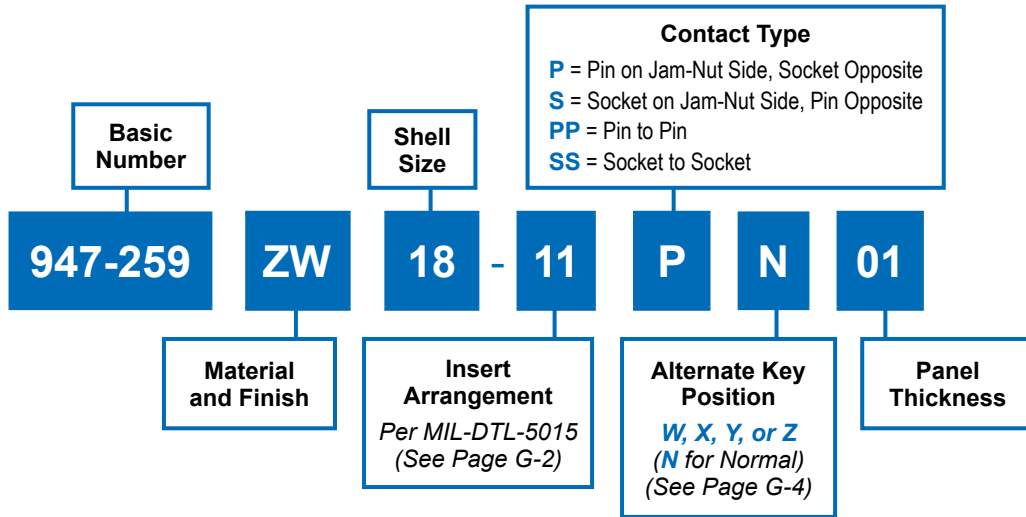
Contact Type
P = Pin on Jam-Nut Side, Socket Opposite
S = Socket on Jam-Nut Side, Pin Opposite
PP = Pin to Pin
SS = Socket to Socket

Basic Number

Shell Size

947-259 ZW 18 - 11 P N 01

Material and Finish

Insert Arrangement
Per MIL-DTL-5015
(See Page G-2)

Alternate Key Position
W, X, Y, or Z
(N for Normal)
(See Page G-4)

Panel Thickness